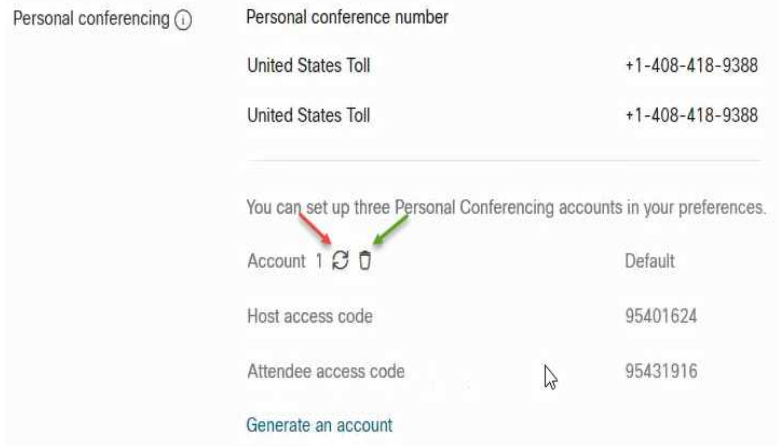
Personal conferencing

Personal conference number

| | |
|---|---|
| United States Toll | +1-408-418-9388 |
| United States Toll | +1-408-418-9388 |

You can set up three Personal Conferencing accounts in your preferences.

| | |
|---|---|
| Account 1 | Default |
| Host access code | 95401624 |
| Attendee access code | 95431916 |

Generate an account